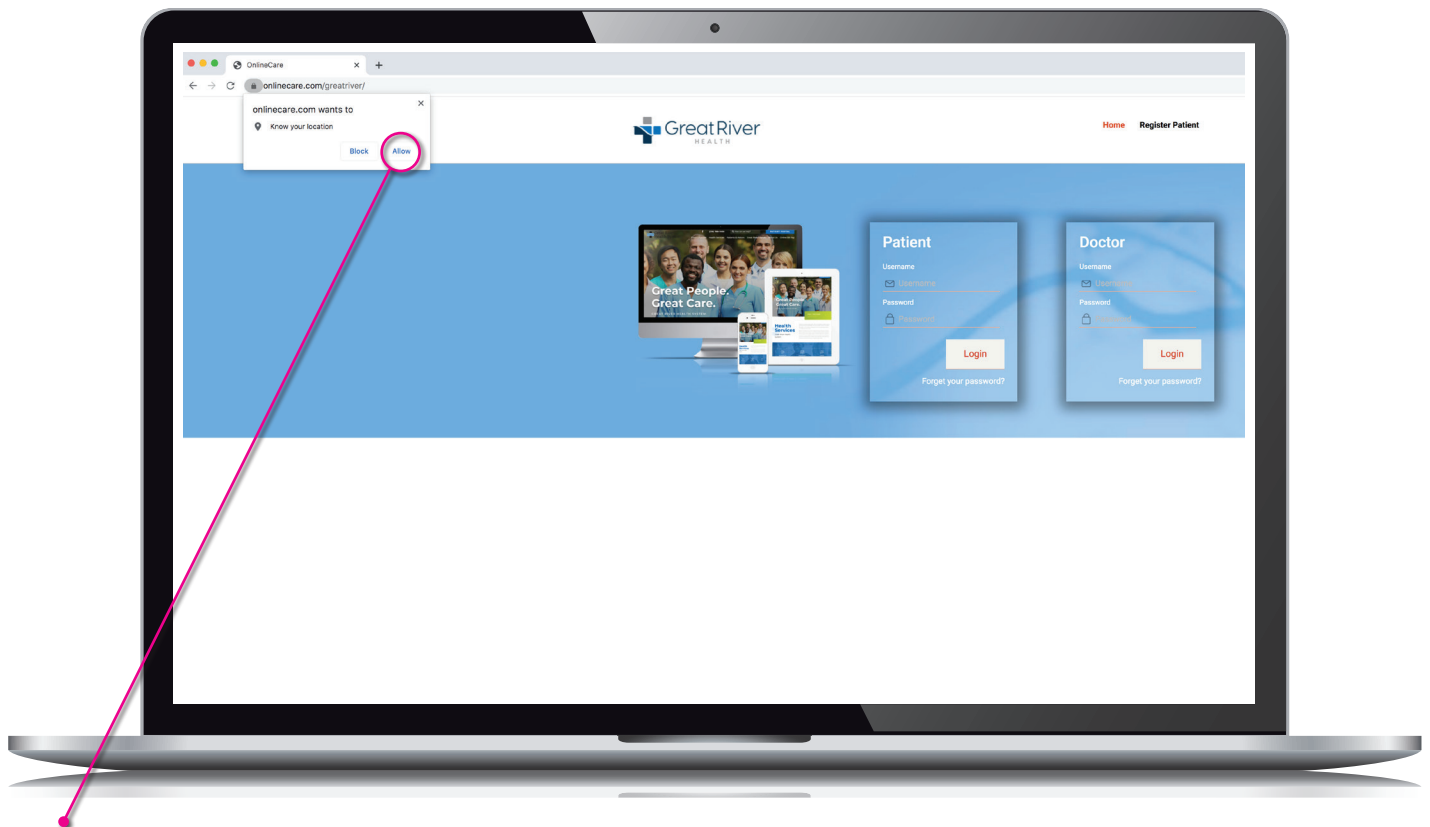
OnlineCare ×
+
onlinecare.com/greatriver/

onlinecare.com wants to ×
Know your location
Block Allow

GreatRiver
HEALTH

Home Register Patient

Great People.
Great Care.

Health Services

Patient
Username
Username
Password
Password
Login
Forget your password?

Doctor
Username
Username
Password
Password
Login
Forget your password?